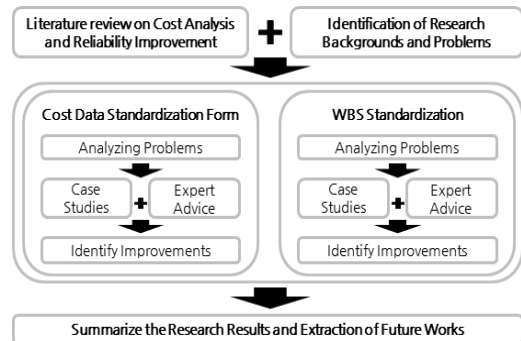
Literature review on Cost Analysis and Reliability Improvement

+

Identification of Research Backgrounds and Problems

Cost Data Standardization Form

Analyzing Problems

Case Studies

+

Expert Advice

Identify Improvements

WBS Standardization

Analyzing Problems

Case Studies

+

Expert Advice

Identify Improvements

Summarize the Research Results and Extraction of Future Works